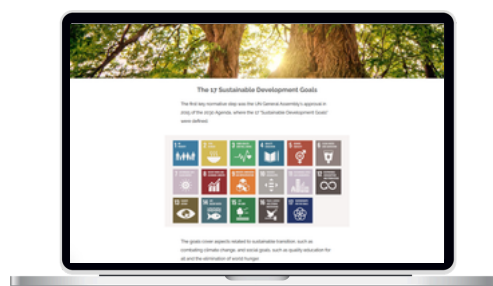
The 17 Sustainable Development Goals

The first key normative step was the UN General Assembly's approval in 2015 of the 2030 Agenda, where the 17 "Sustainable Development Goals" were defined.

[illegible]

The goals cover aspects related to sustainable transition, such as combating climate change, and social goals, such as quality education for all and the elimination of world hunger.